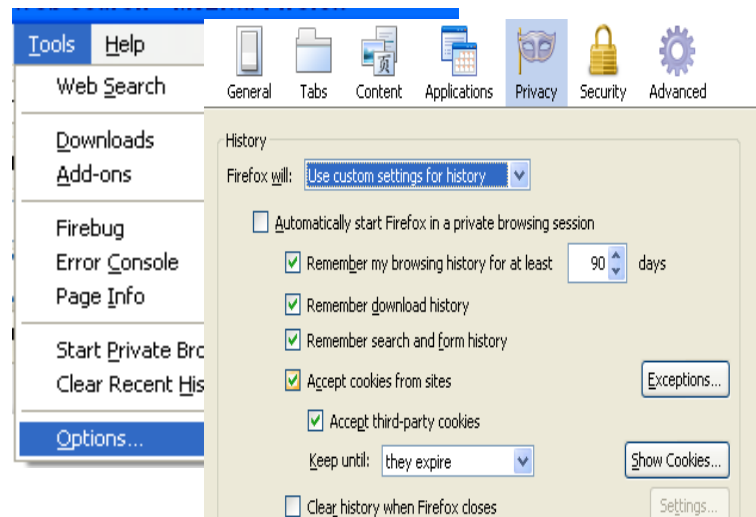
Tools Help
Web Search
Downloads
Add-ons
Firebug
Error Console
Page Info
Start Private Bro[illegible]
Clear Recent His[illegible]
Options...

General Tabs Content Applications Privacy Security Advanced

History
Firefox will: Use custom settings for history
Automatically start Firefox in a private browsing session
Remember my browsing history for at least 90 days
Remember download history
Remember search and form history
Accept cookies from sites Exceptions...
Accept third-party cookies
Keep until: they expire Show Cookies...
Clear history when Firefox closes Settings...